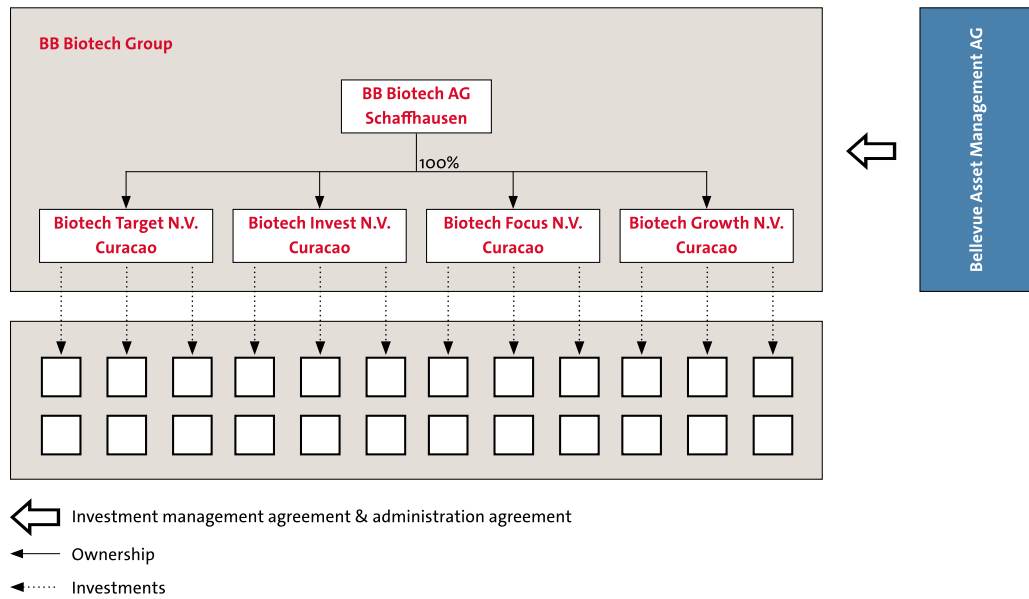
BB Biotech Group

BB Biotech AG
Schaffhausen

100%

Biotech Target N.V.
Curacao

Biotech Invest N.V.
Curacao

Biotech Focus N.V.
Curacao

Biotech Growth N.V.
Curacao

Bellevue Asset Management AG

Investment management agreement & administration agreement

Ownership

Investments